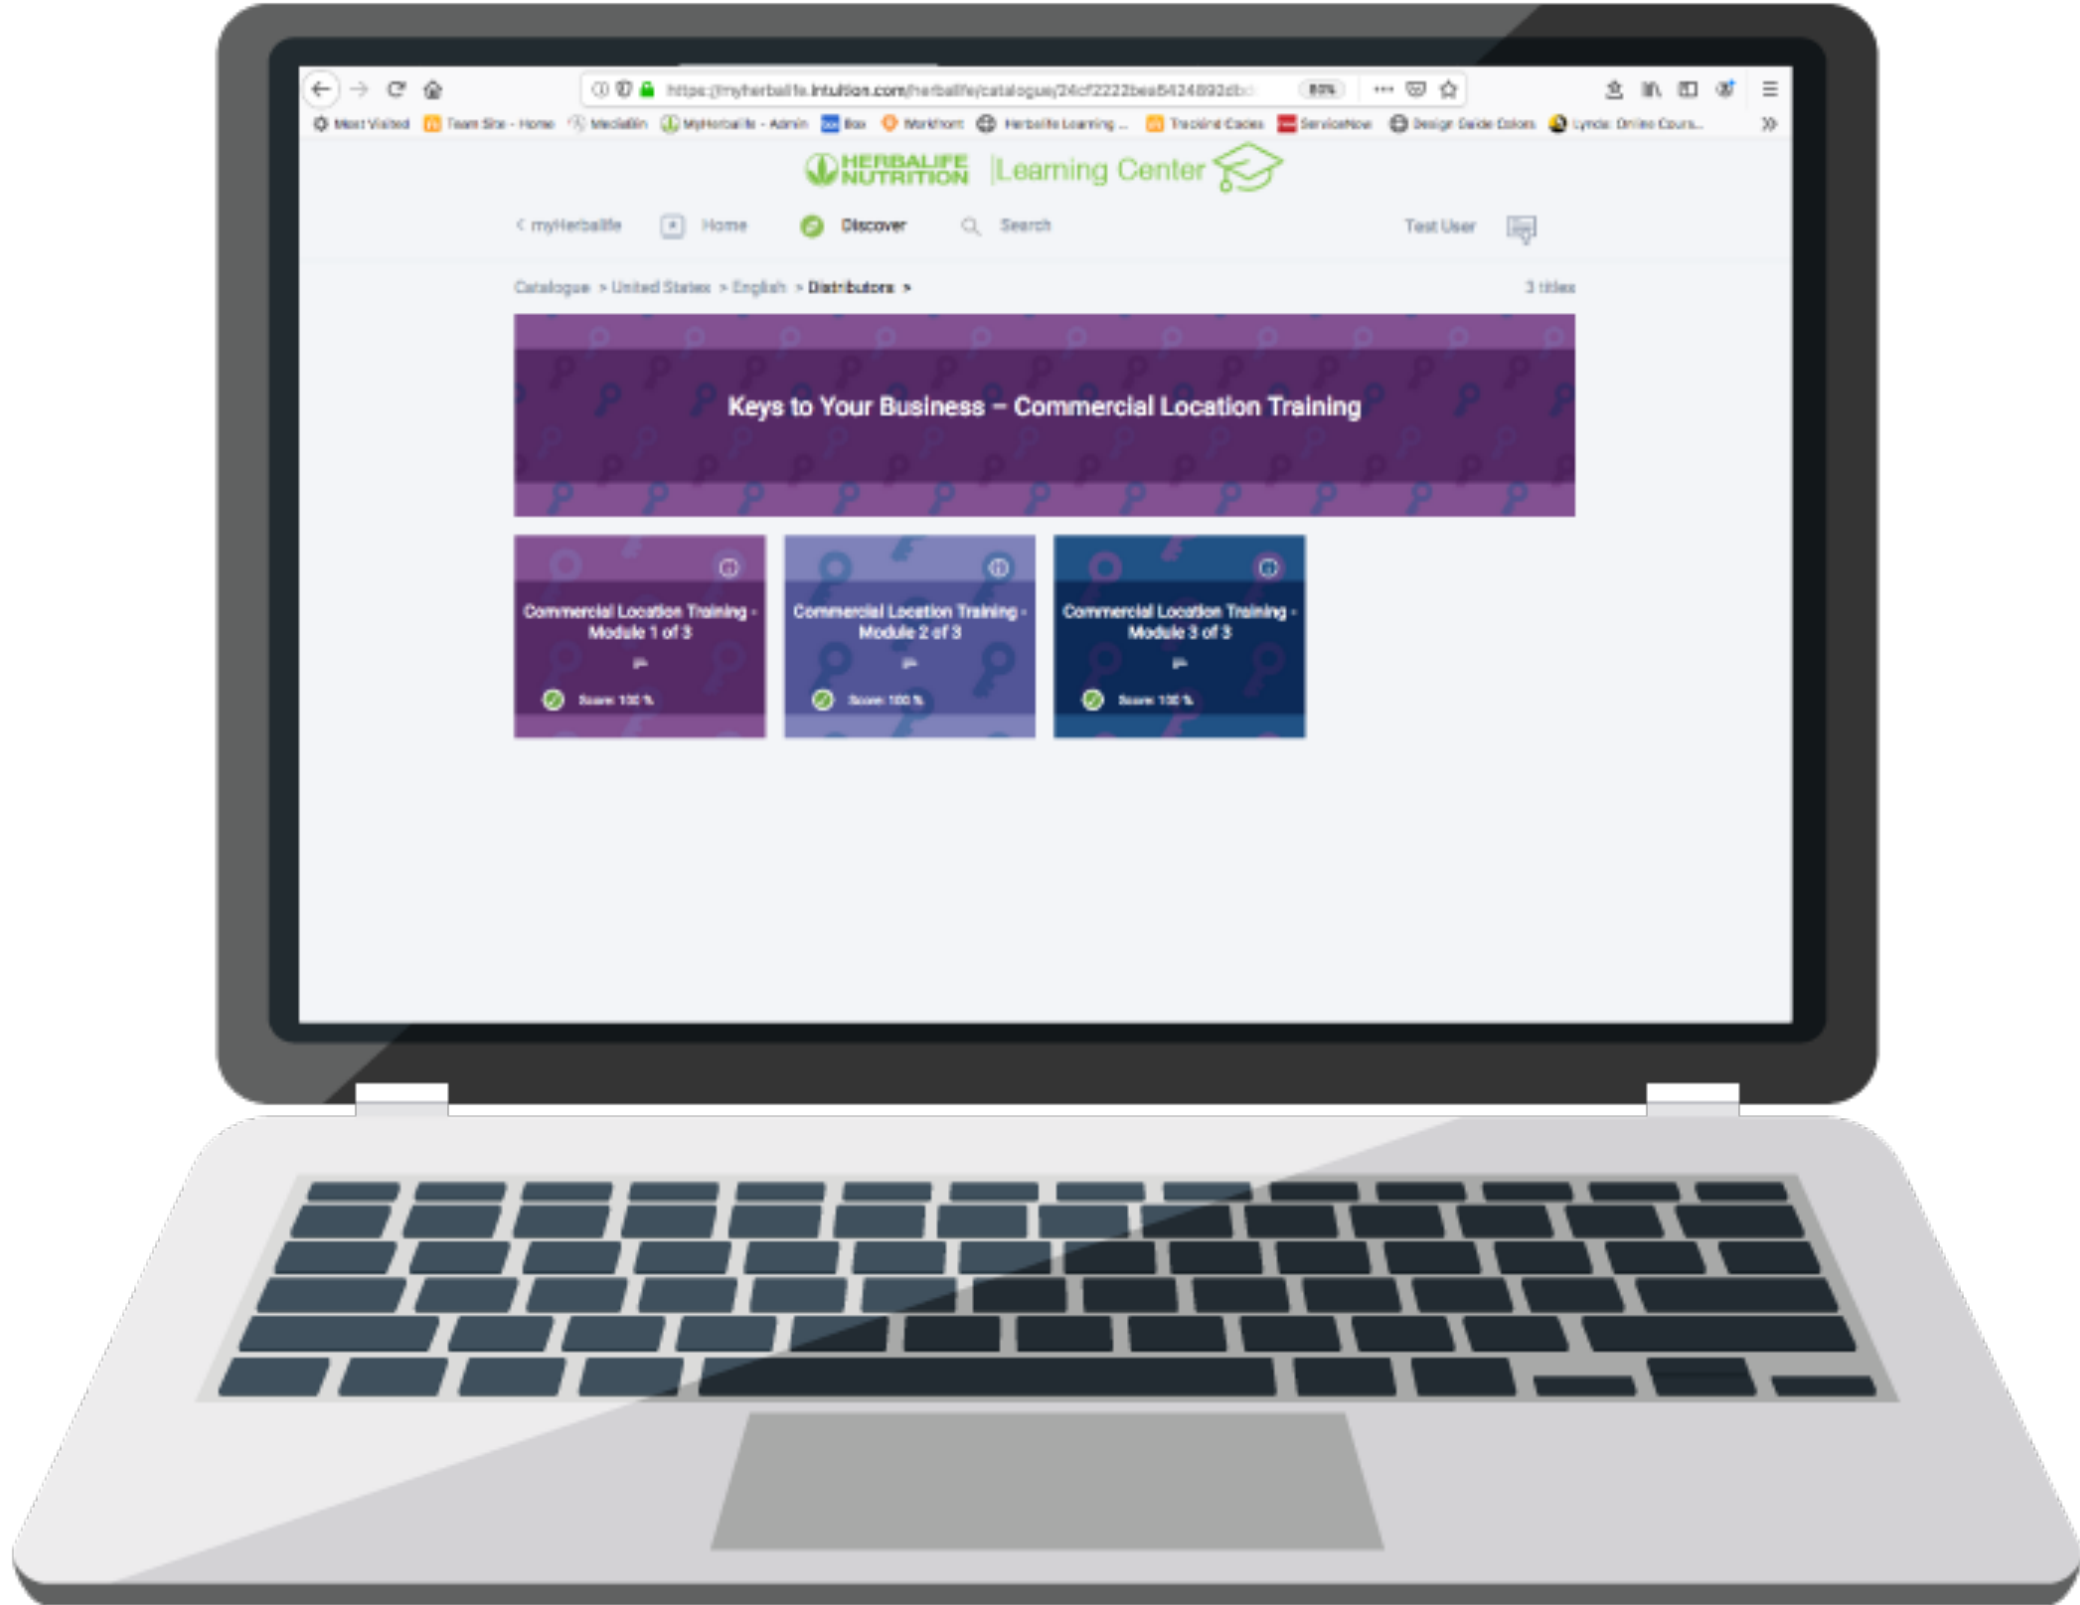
https://myherbalife.intuition.com/herbalife/catalogue/24cf2222bea5424892dbd 80%

Most Visited Team Site - Home MediaBin MyHerbalife - Admin Box Workfront Herbalife Learning ... Tracking Codes ServiceNow Design Guide Colors Lynda: Online Cours...

HERBALIFE NUTRITION Learning Center

< myHerbalife Home Discover Search Test User

Catalogue > United States > English > Distributors > 3 titles

Keys to Your Business – Commercial Location Training

Commercial Location Training - Module 1 of 3
Score: 100 %

Commercial Location Training - Module 2 of 3
Score: 100 %

Commercial Location Training - Module 3 of 3
Score: 100 %